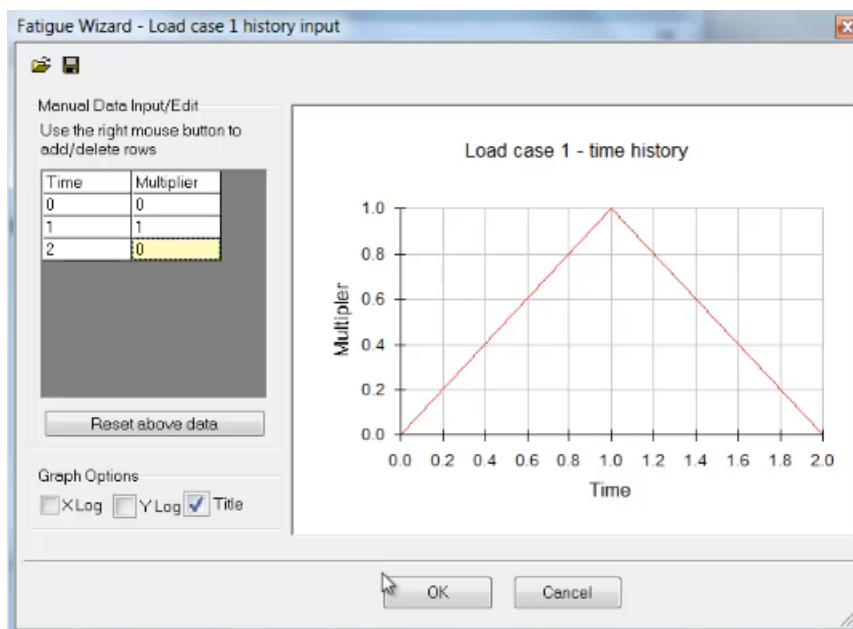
Fatigue Wizard - Load case 1 history input

Manual Data Input/Edit
Use the right mouse button to add/delete rows

| Time | Multiplier |
|---|---|
| 0 | 0 |
| 1 | 1 |
| 2 | 0 |

Reset above data

Graph Options
X Log  Y Log  Title

Load case 1 - time history

1.0
0.8
0.6
0.4
0.2
0.0
Multiplier

0.0 0.2 0.4 0.6 0.8 1.0 1.2 1.4 1.6 1.8 2.0
Time

OK
Cancel